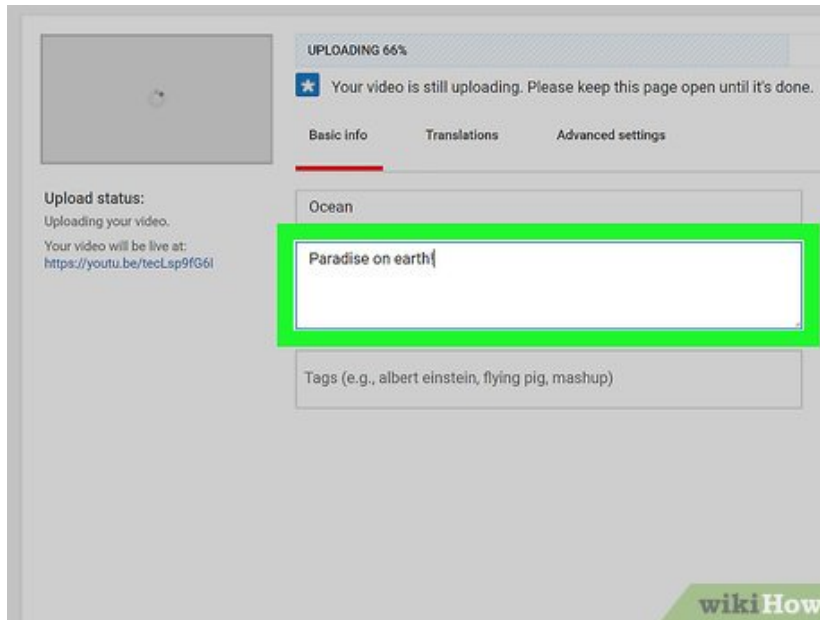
UPLOADING 66%

Your video is still uploading. Please keep this page open until it's done.

Basic info

Translations

Advanced settings

Upload status:

Uploading your video.

Your video will be live at:
https://youtu.be/tecLsp9fG6I

Ocean

Paradise on earth!

Tags (e.g., albert einstein, flying pig, mashup)

wikiHow